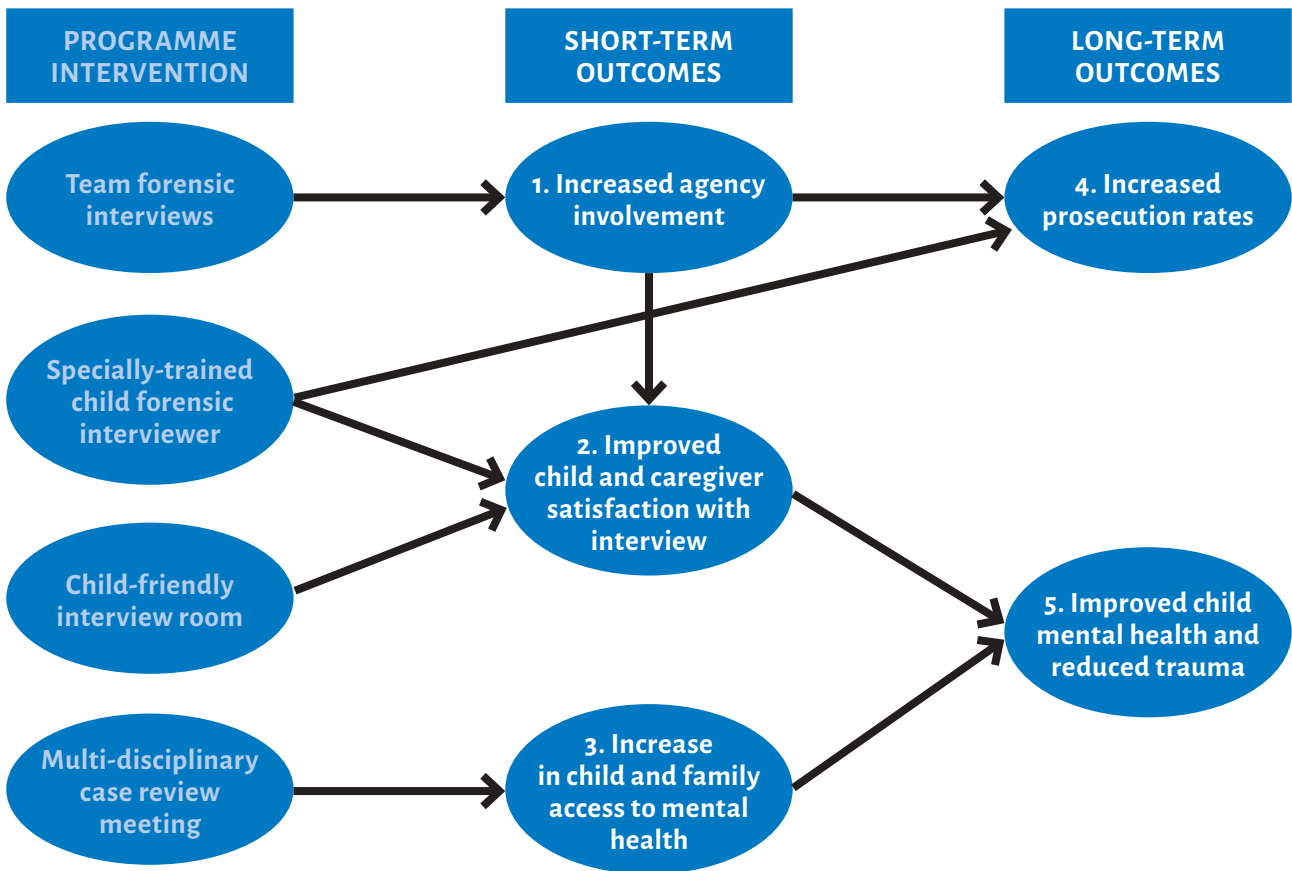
PROGRAMME INTERVENTION

SHORT-TERM OUTCOMES

LONG-TERM OUTCOMES

Team forensic interviews

1. Increased agency involvement

4. Increased prosecution rates

Specially-trained child forensic interviewer

2. Improved child and caregiver satisfaction with interview

Child-friendly interview room

5. Improved child mental health and reduced trauma

Multi-disciplinary case review meeting

3. Increase in child and family access to mental health